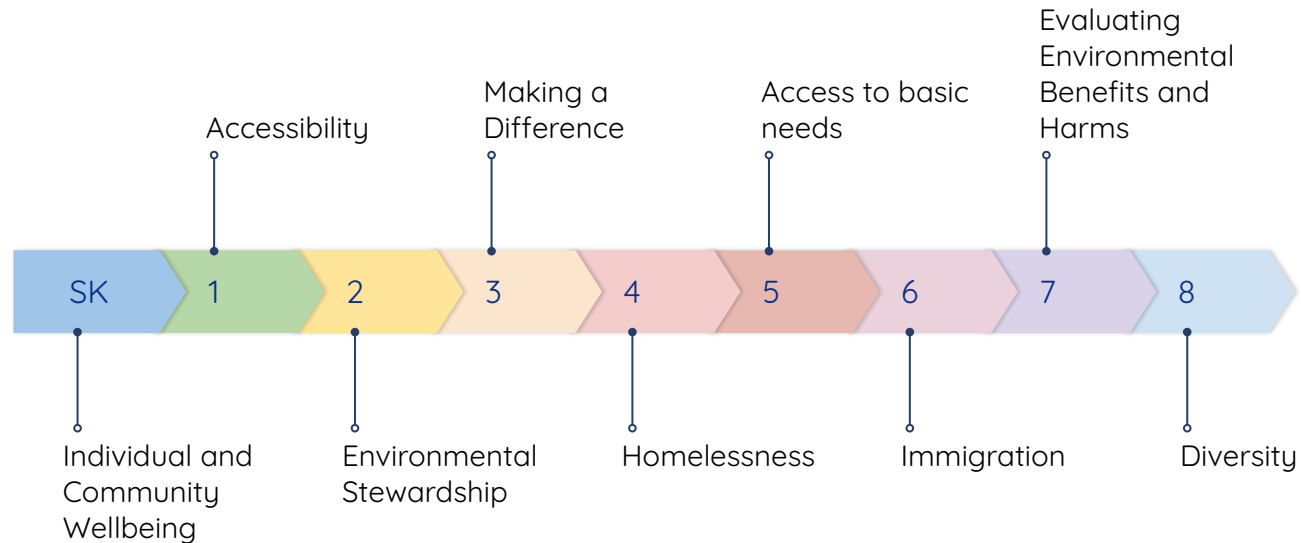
Evaluating Environmental Benefits and Harms

Accessibility

Making a Difference

Access to basic needs

SK 1 2 3 4 5 6 7 8

Individual and Community Wellbeing

Environmental Stewardship

Homelessness

Immigration

Diversity